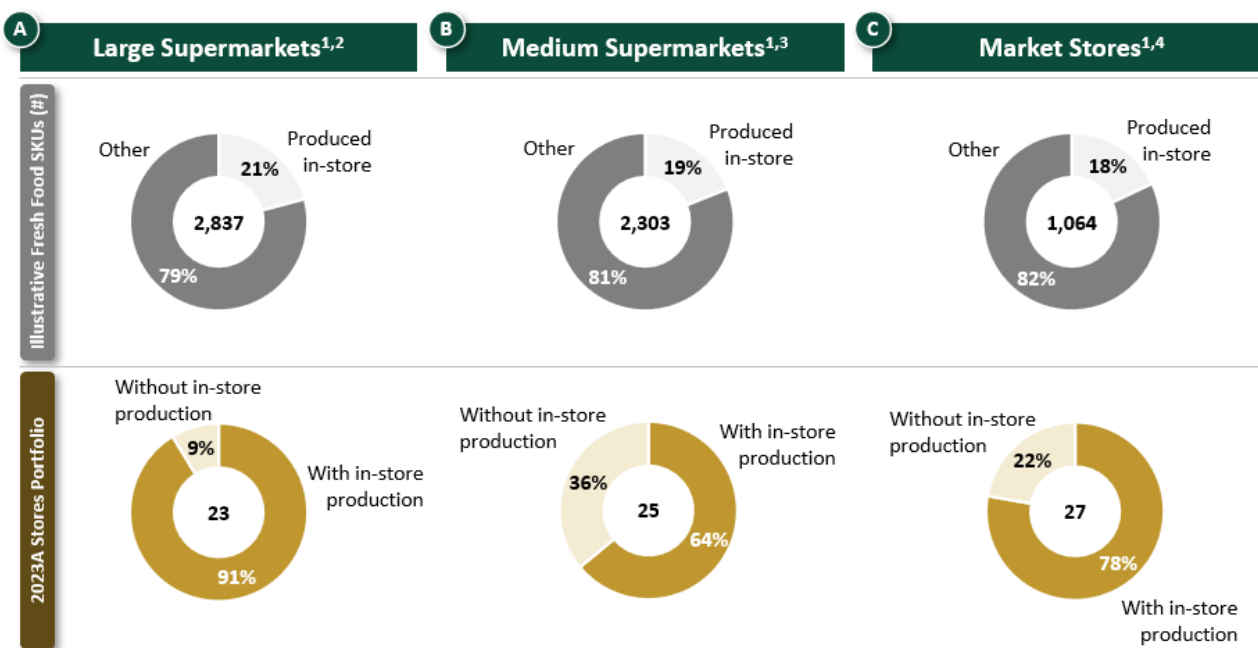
A Large Supermarkets$^{1,2}$

B Medium Supermarkets$^{1,3}$

C Market Stores$^{1,4}$

Illustrative Fresh Food SKUs (#)

Other

Produced in-store

21%

2,837

79%

Other

Produced in-store

19%

2,303

81%

Other

Produced in-store

18%

1,064

82%

2023A Stores Portfolio

Without in-store production

9%

With in-store production

23

91%

Without in-store production

With in-store production

36%

25

64%

Without in-store production

22%

27

78%

With in-store production